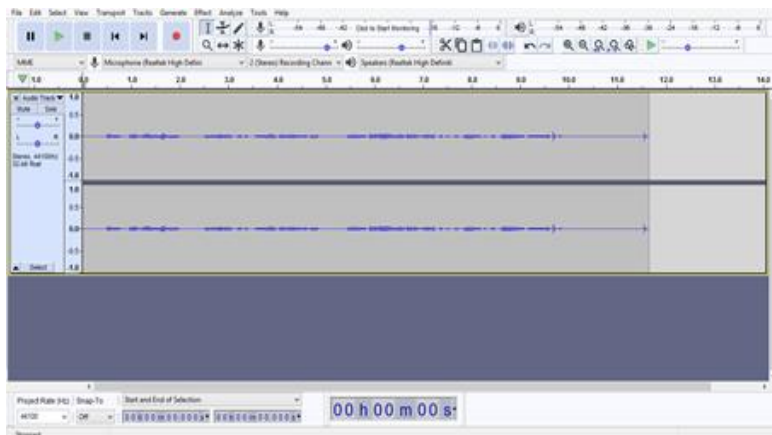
File Edit Select View Transport Tracks Generate Effect Analyze Tools Help

-54 -48 -42 Click to Start Monitoring -18 -12 -6 0

-54 -48 -42 -36 -30 -24 -18 -12 -6 0

MME Microphone (Realtek High Defini 2 (Stereo) Recording Chann Speakers (Realtek High Definiti

1.0 0.0 1.0 2.0 3.0 4.0 5.0 6.0 7.0 8.0 9.0 10.0 11.0 12.0 13.0 14.0

Audio Track
Mute Solo
L R
Stereo, 44100Hz
32-bit float

1.0
0.5
0.0
-0.5
-1.0
1.0
0.5
0.0
-0.5
-1.0

Select

Project Rate (Hz) Snap-To Start and End of Selection
44100 Off 00 h 00 m 00.000 s 00 h 00 m 00.000 s

00 h 00 m 00 s

Stopped.